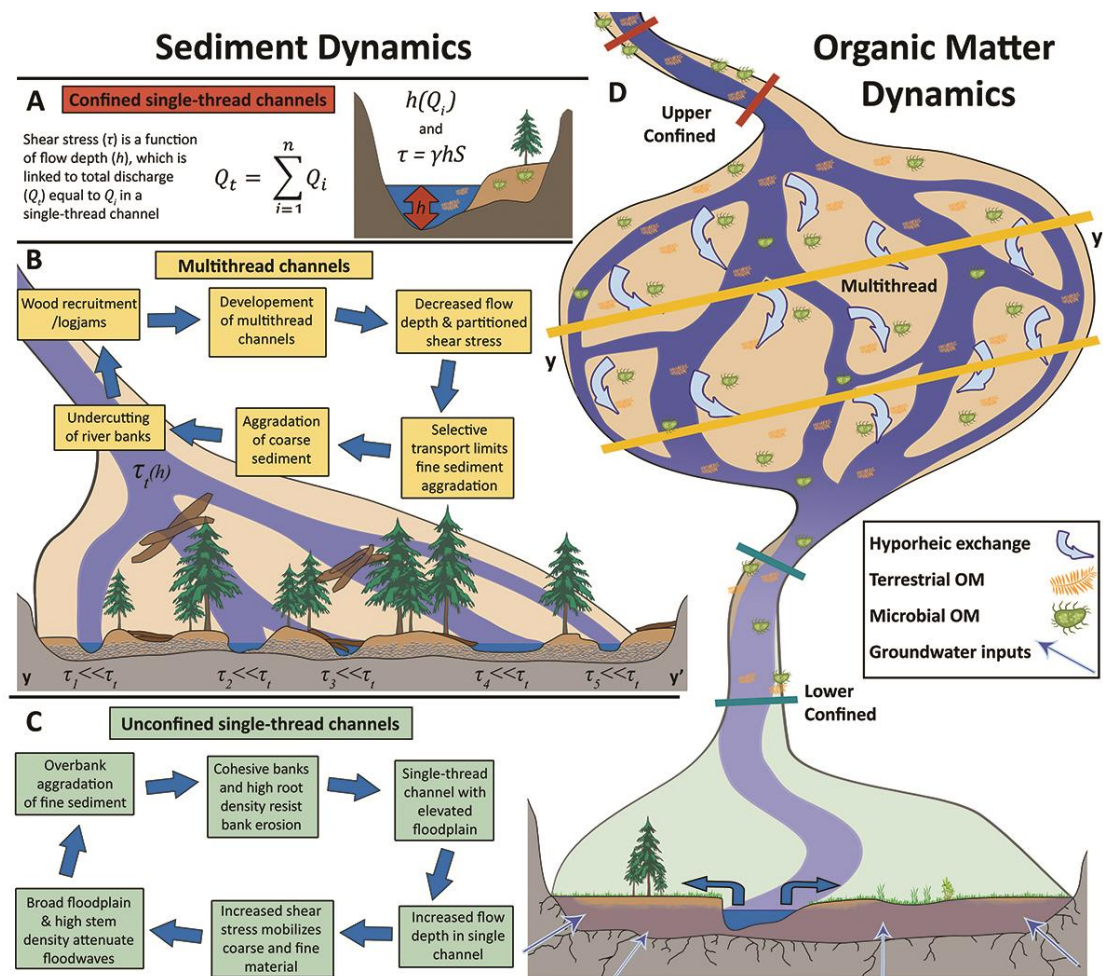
Sediment Dynamics

Organic Matter Dynamics

A Confined single-thread channels

Shear stress ($\tau$) is a function of flow depth ($h$), which is linked to total discharge ($Q_t$) equal to $Q_i$ in a single-thread channel

$Q_t = \sum_{i=1}^{n} Q_i$

$h(Q_i)$ and $\tau = \gamma h S$

$h$

D

Upper Confined

B Multithread channels

Wood recruitment /logjams

Developement of multithread channels

Decreased flow depth & partitioned shear stress

Selective transport limits fine sediment aggradation

Aggradation of coarse sediment

Undercutting of river banks

$\tau_t(h)$

y

$\tau_1 << \tau_t$

$\tau_2 << \tau_t$

$\tau_3 << \tau_t$

$\tau_4 << \tau_t$

$\tau_5 << \tau_t$

y'

y

Multithread

y

Hyporheic exchange

Terrestrial OM

Microbial OM

Groundwater inputs

Lower Confined

C Unconfined single-thread channels

Overbank aggradation of fine sediment

Cohesive banks and high root density resist bank erosion

Single-thread channel with elevated floodplain

Increased flow depth in single channel

Increased shear stress mobilizes coarse and fine material

Broad floodplain & high stem density attenuate floodwaves